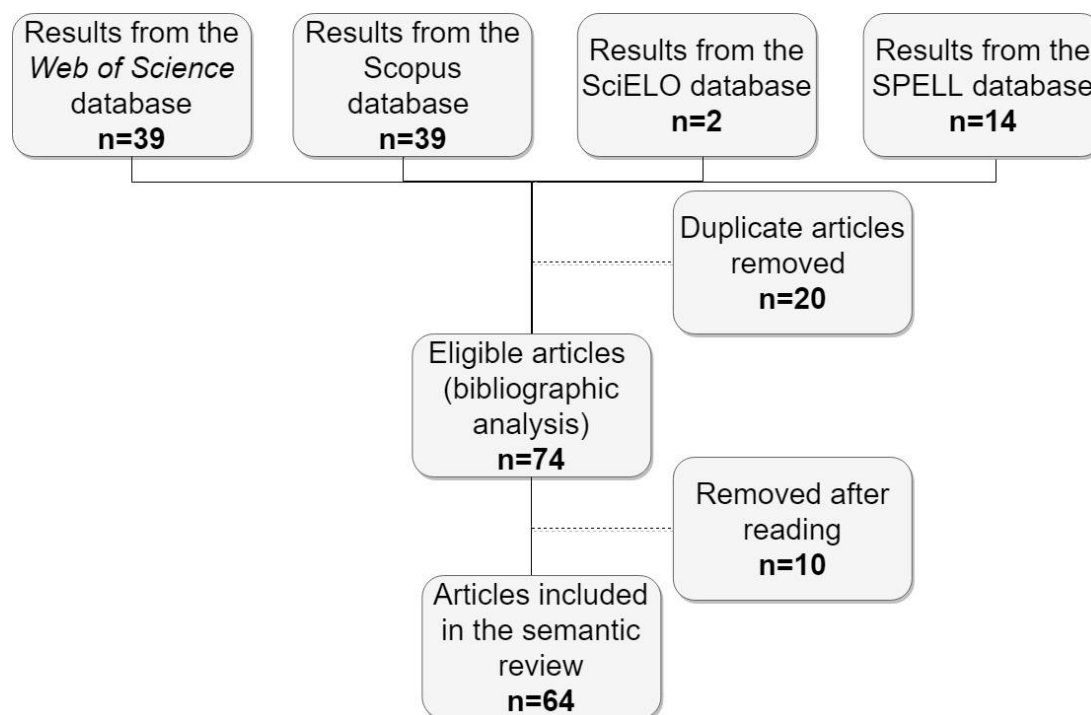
Results from the Web of Science database
n=39

Results from the Scopus database
n=39

Results from the SciELO database
n=2

Results from the SPELL database
n=14

Duplicate articles removed
n=20

Eligible articles (bibliographic analysis)
n=74

Removed after reading
n=10

Articles included in the semantic review
n=64